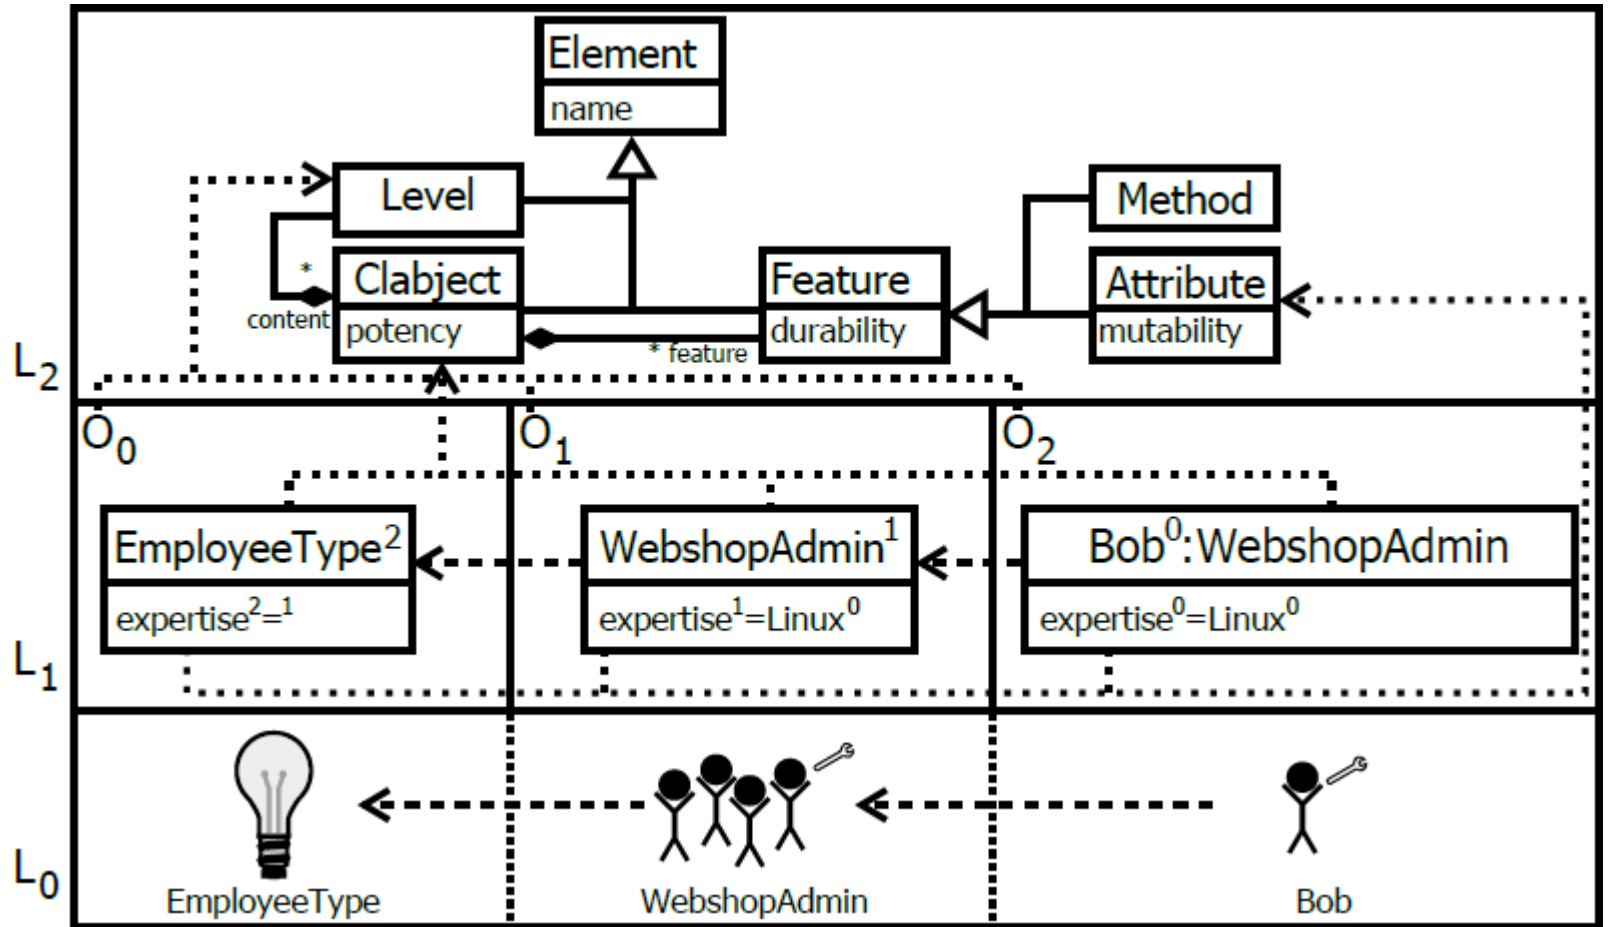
Element
name

Level

Clabject
potency

content
*

Feature
durability

* feature

Method

Attribute
mutability

$L_2$

$O_0$

$O_1$

$O_2$

EmployeeType$^2$
expertise$^2$=$^1$

WebshopAdmin$^1$
expertise$^1$=Linux$^0$

Bob$^0$:WebshopAdmin
expertise$^0$=Linux$^0$

$L_1$

$L_0$

EmployeeType

WebshopAdmin

Bob